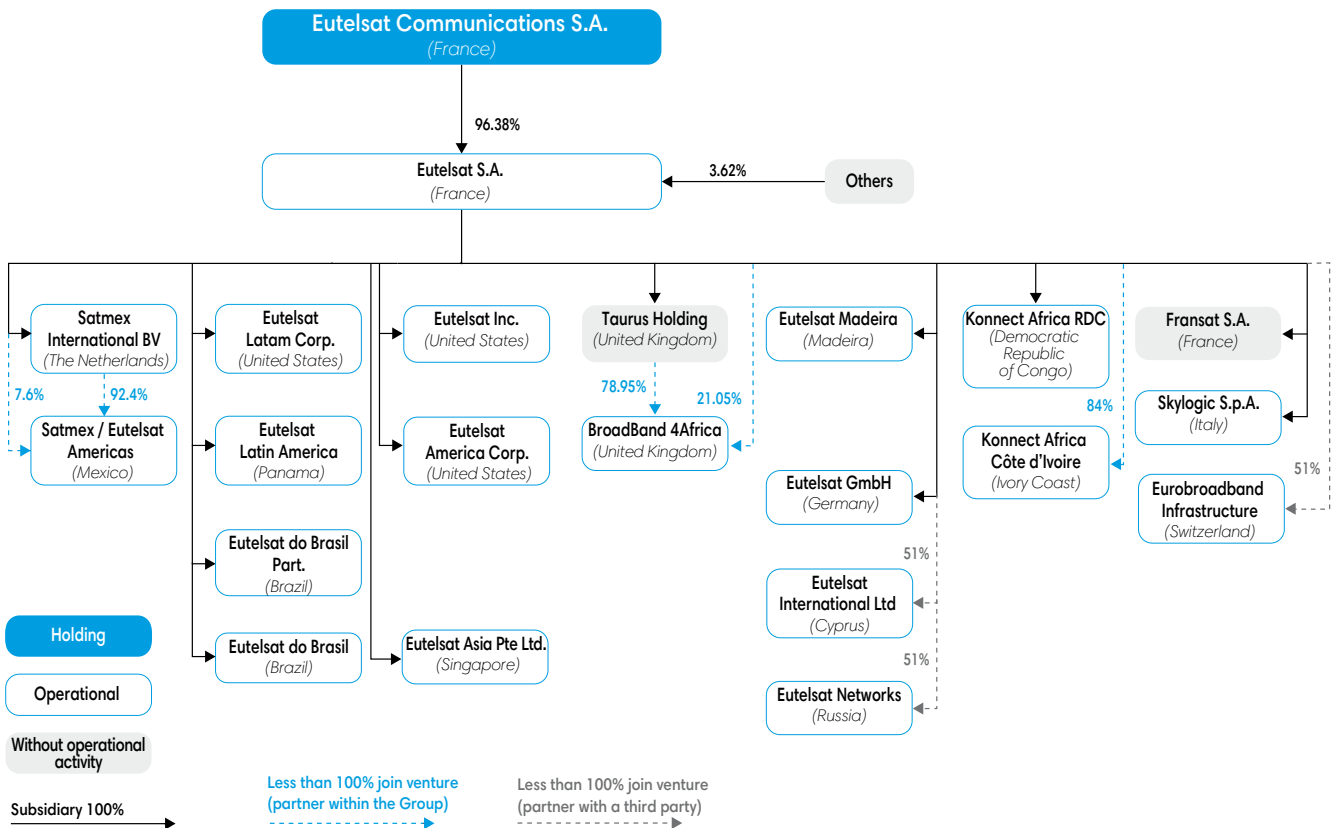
Eutelsat Communications S.A.
(France)

96.38%

Eutelsat S.A.
(France)

3.62%

Others

Satmex International BV
(The Netherlands)

7.6%

92.4%

Satmex / Eutelsat Americas
(Mexico)

Eutelsat Latam Corp.
(United States)

Eutelsat Latin America
(Panama)

Eutelsat do Brasil Part.
(Brazil)

Eutelsat do Brasil
(Brazil)

Eutelsat Inc.
(United States)

Eutelsat America Corp.
(United States)

Eutelsat Asia Pte Ltd.
(Singapore)

Taurus Holding
(United Kingdom)

78.95%

21.05%

BroadBand 4Africa
(United Kingdom)

Eutelsat Madeira
(Madeira)

Eutelsat GmbH
(Germany)

51%

Eutelsat International Ltd
(Cyprus)

51%

Eutelsat Networks
(Russia)

Konnect Africa RDC
(Democratic Republic of Congo)

84%

Konnect Africa Côte d'Ivoire
(Ivory Coast)

Fransat S.A.
(France)

Skylogic S.p.A.
(Italy)

51%

Eurobroadband Infrastructure
(Switzerland)

Holding

Operational

Without operational activity

Subsidiary 100%

Less than 100% join venture
(partner within the Group)

Less than 100% join venture
(partner with a third party)